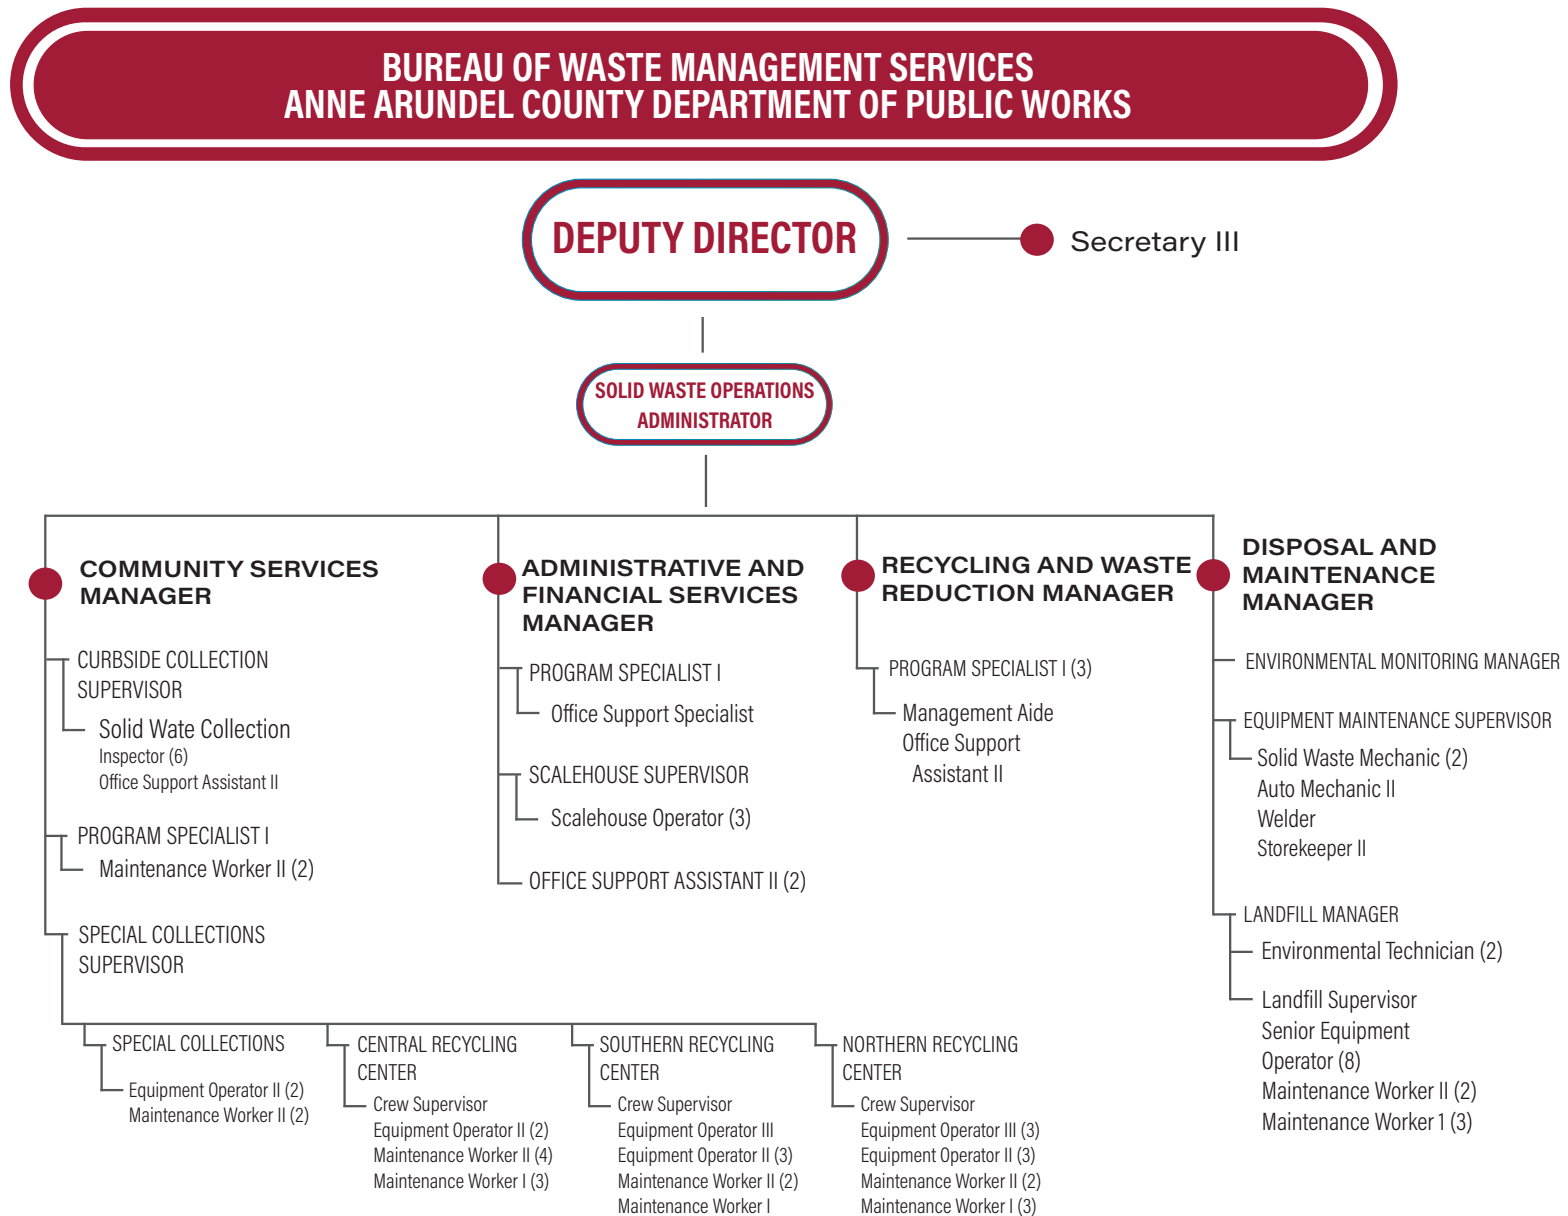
BUREAU OF WASTE MANAGEMENT SERVICES
ANNE ARUNDEL COUNTY DEPARTMENT OF PUBLIC WORKS

DEPUTY DIRECTOR

Secretary III

SOLID WASTE OPERATIONS ADMINISTRATOR

COMMUNITY SERVICES MANAGER

CURBSIDE COLLECTION SUPERVISOR
Solid Wate Collection
Inspector (6)
Office Support Assistant II

PROGRAM SPECIALIST I
Maintenance Worker II (2)

SPECIAL COLLECTIONS SUPERVISOR

SPECIAL COLLECTIONS
Equipment Operator II (2)
Maintenance Worker II (2)

CENTRAL RECYCLING CENTER
Crew Supervisor
Equipment Operator II (2)
Maintenance Worker II (4)
Maintenance Worker I (3)

SOUTHERN RECYCLING CENTER
Crew Supervisor
Equipment Operator III
Equipment Operator II (3)
Maintenance Worker II (2)
Maintenance Worker I

NORTHERN RECYCLING CENTER
Crew Supervisor
Equipment Operator III (3)
Equipment Operator II (3)
Maintenance Worker II (2)
Maintenance Worker I (3)

ADMINISTRATIVE AND FINANCIAL SERVICES MANAGER

PROGRAM SPECIALIST I
Office Support Specialist

SCALEHOUSE SUPERVISOR
Scalehouse Operator (3)

OFFICE SUPPORT ASSISTANT II (2)

RECYCLING AND WASTE REDUCTION MANAGER

PROGRAM SPECIALIST I (3)
Management Aide
Office Support Assistant II

DISPOSAL AND MAINTENANCE MANAGER

ENVIRONMENTAL MONITORING MANAGER

EQUIPMENT MAINTENANCE SUPERVISOR
Solid Waste Mechanic (2)
Auto Mechanic II
Welder
Storekeeper II

LANDFILL MANAGER
Environmental Technician (2)
Landfill Supervisor
Senior Equipment Operator (8)
Maintenance Worker II (2)
Maintenance Worker 1 (3)